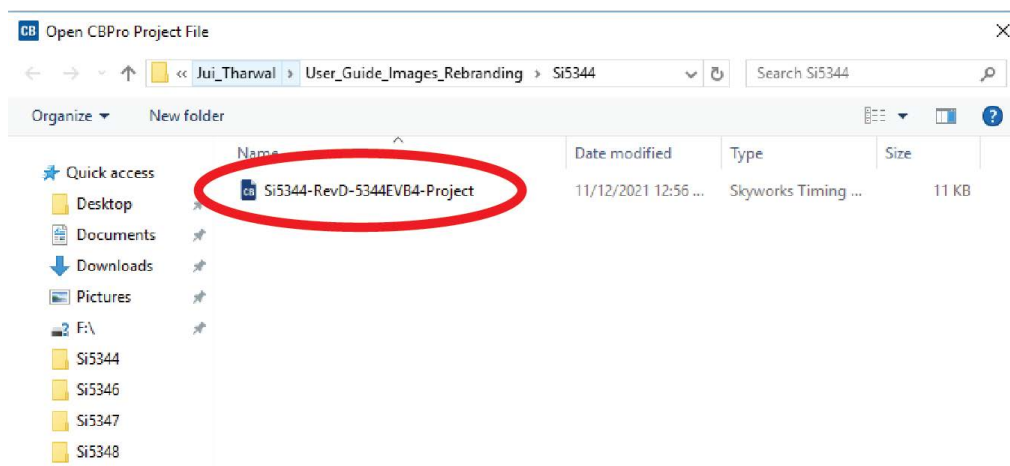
CB Open CBPro Project File

« Jui_Tharwal › User_Guide_Images_Rebranding › Si5344

Search Si5344

Organize ▾ New folder

Quick access
Desktop
Documents
Downloads
Pictures
F:\
Si5344
Si5346
Si5347
Si5348

| Name | Date modified | Type | Size |
|---|---|---|---|
| Si5344-RevD-5344EVB4-Project | 11/12/2021 12:56 ... | Skyworks Timing ... | 11 KB |